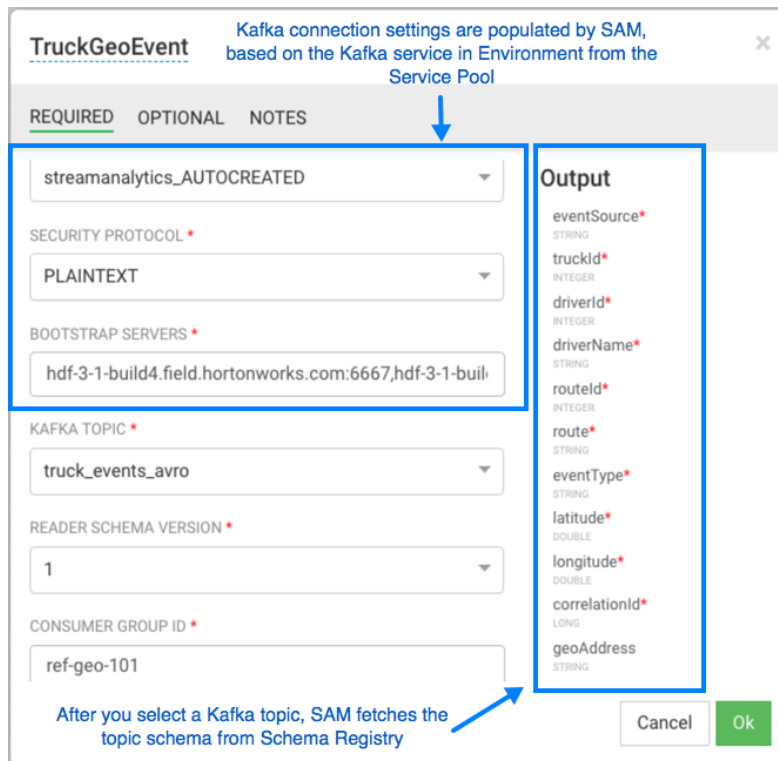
TruckGeoEvent

Kafka connection settings are populated by SAM, based on the Kafka service in Environment from the Service Pool

×

REQUIRED OPTIONAL NOTES

streamanalytics_AUTOCREATED

SECURITY PROTOCOL *

PLAINTEXT

BOOTSTRAP SERVERS *

hdf-3-1-build4.field.hortonworks.com:6667,hdf-3-1-buil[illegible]

KAFKA TOPIC *

truck_events_avro

READER SCHEMA VERSION *

1

CONSUMER GROUP ID *

ref-geo-101

Output

eventSource*
STRING
truckId*
INTEGER
driverId*
INTEGER
driverName*
STRING
routeId*
INTEGER
route*
STRING
eventType*
STRING
latitude*
DOUBLE
longitude*
DOUBLE
correlationId*
LONG
geoAddress
STRING

After you select a Kafka topic, SAM fetches the topic schema from Schema Registry

Cancel Ok